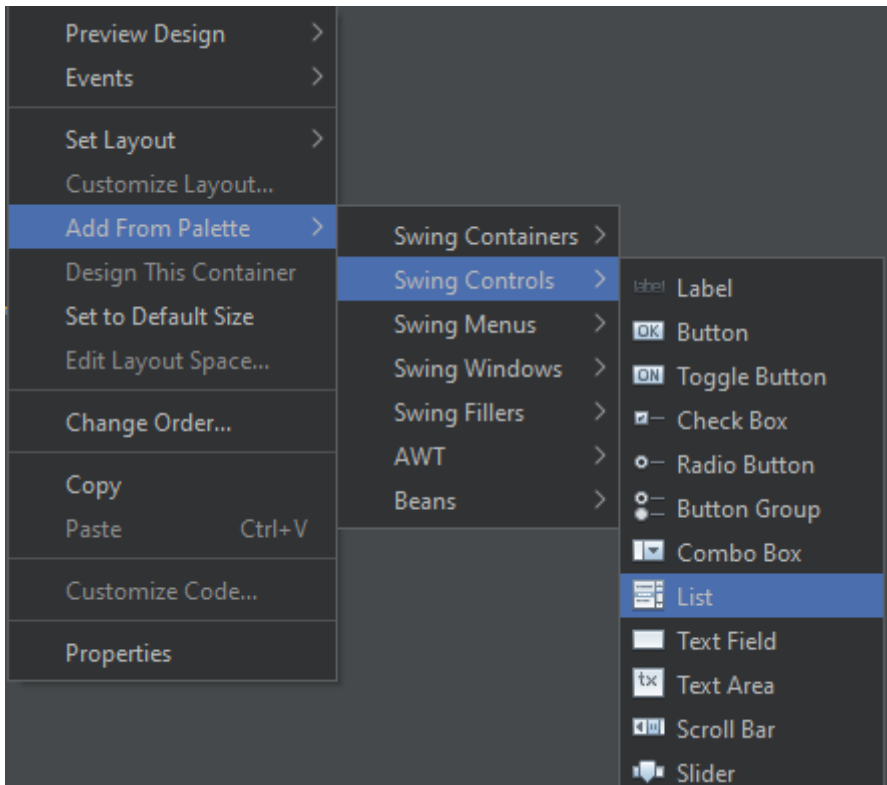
Preview Design
Events

Set Layout
Customize Layout...
Add From Palette
Design This Container
Set to Default Size
Edit Layout Space...

Change Order...

Copy
Paste Ctrl+V

Customize Code...

Properties

Swing Containers
Swing Controls
Swing Menus
Swing Windows
Swing Fillers
AWT
Beans

label Label
OK Button
ON Toggle Button
Check Box
Radio Button
Button Group
Combo Box
List
Text Field
tx Text Area
Scroll Bar
Slider